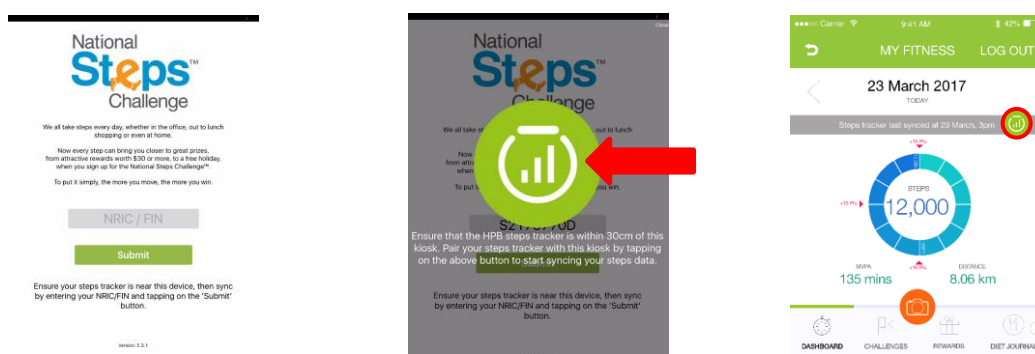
National Steps™ Challenge

We all take steps every day, whether in the office, out to lunch shopping or even at home.

Now every step can bring you closer to great prizes, from attractive rewards worth $30 or more, to a free holiday, when you sign up for the National Steps Challenge™.

To put it simply, the more you move, the more you win.

NRIC / FIN

Submit

Ensure your steps tracker is near this device, then sync by entering your NRIC/FIN and tapping on the 'Submit' button.

Version: 2.3.1

National Steps™ Challenge

We all take steps every day, whether in the office, out to lunch

Now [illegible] from attr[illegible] when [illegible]

To put i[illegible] you win.

S21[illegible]7D

Ensure that the HPB steps tracker is within 30cm of this kiosk. Pair your steps tracker with this kiosk by tapping on the above button to start syncing your steps data.

Ensure your steps tracker is near this device, then sync by entering your NRIC/FIN and tapping on the 'Submit' button.

●●●○○ Carrier 9:41 AM 42%

MY FITNESS LOG OUT

23 March 2017
TODAY

Steps tracker last synced at 23 March, 3pm

STEPS
12,000

MVPA
135 mins

DISTANCE
8.06 km

DASHBOARD CHALLENGES REWARDS DIET JOURNAL